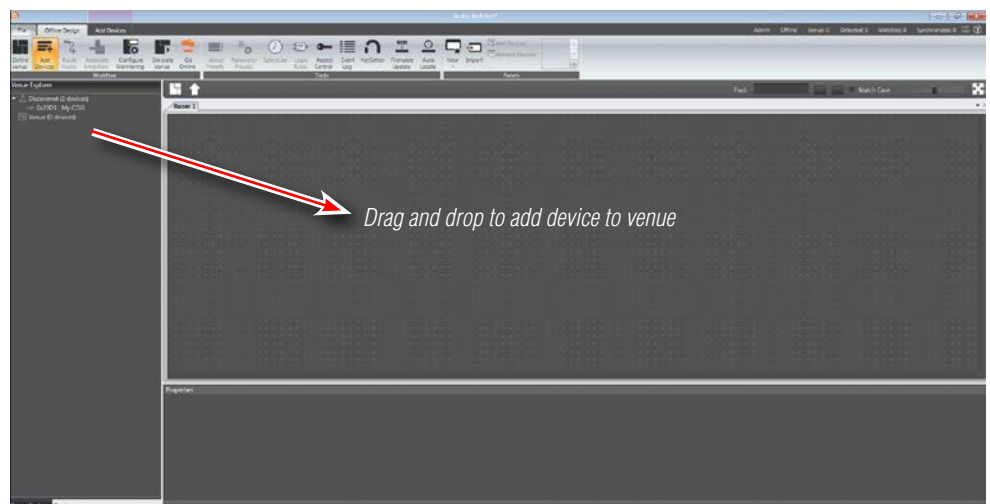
Audio Architect

File Offline Design Add Devices

Admin Offline Venue 0 Detected 1 Matched 0 Synchronized 0

Define Venue Add Devices Route Audio Associate Amplifiers Configure Monitoring Simulate Venue Go Online

Workflow

Venue Presets Parameter Presets Scheduler Logic Rules Access Control Event Log HiQnet Firmware Update Auto Locate

Tools

New Import

Reports

Venue Explorer

Discovered (1 devices)

Venue (0 devices)

Find: Match Case

Venue 1

Drag and drop to add device to venue

Properties